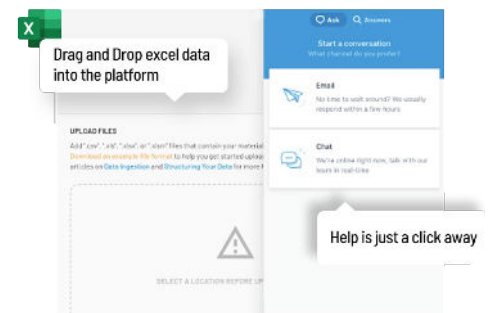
X

Drag and Drop excel data into the platform

Ask Answers

Start a conversation
What channel do you prefer?

Email
No time to wait around? We usually respond within a few hours

Chat
We're online right now, talk with our team in real-time

UPLOAD FILES

Add ".csv", ".xls", ".xlsx", or ".xlsm" files that contain your material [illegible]
Download an example file format to help you get started upload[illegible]
articles on Data Ingestion and Structuring Your Data for more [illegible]

SELECT A LOCATION BEFORE UP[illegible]

Help is just a click away